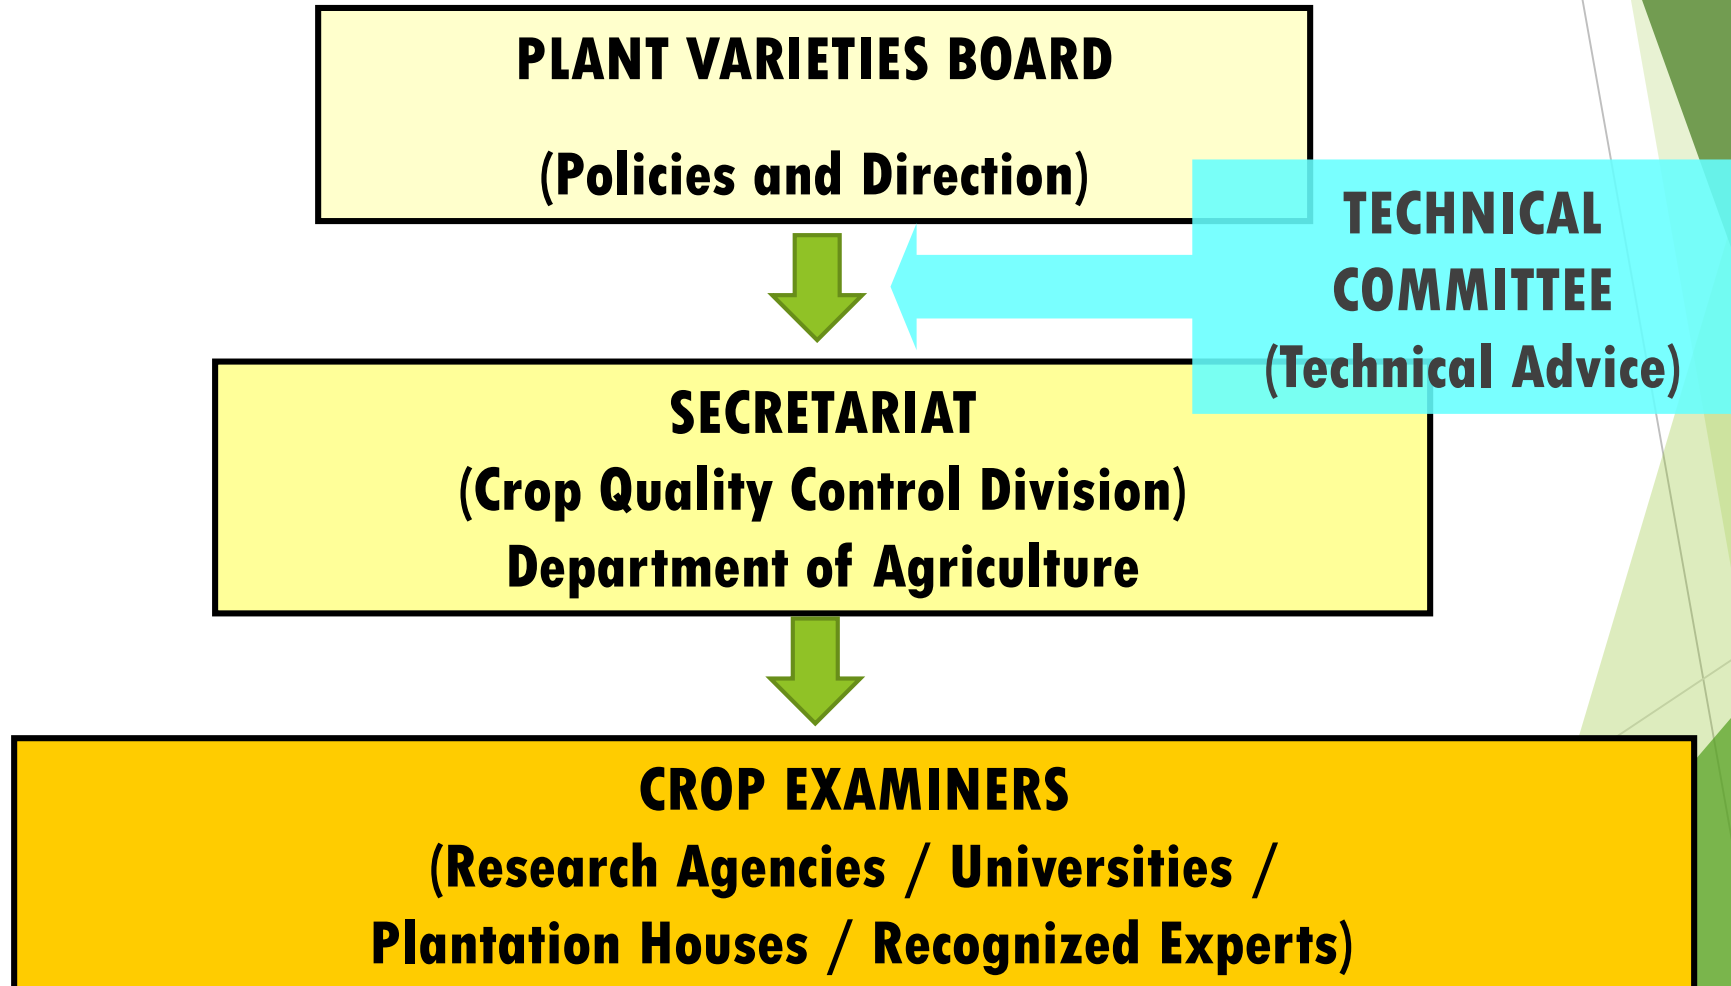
PLANT VARIETIES BOARD

(Policies and Direction)

TECHNICAL COMMITTEE
(Technical Advice)

SECRETARIAT
(Crop Quality Control Division)
Department of Agriculture

CROP EXAMINERS
(Research Agencies / Universities / Plantation Houses / Recognized Experts)